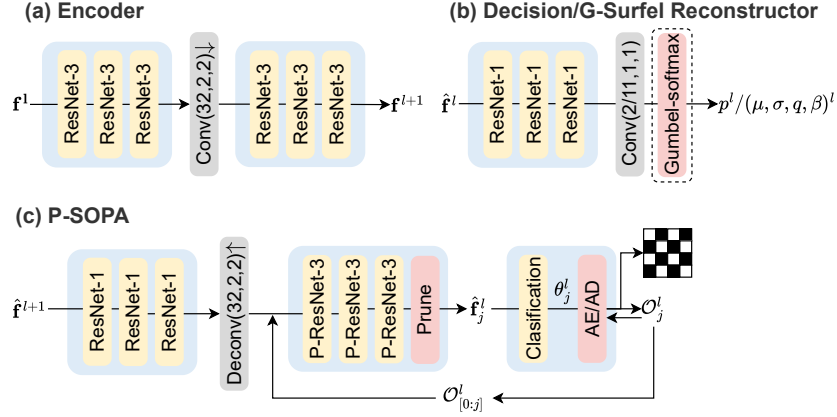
(a) Encoder

$\mathbf{f}^{1}$

ResNet-3

ResNet-3

ResNet-3

Conv(32,2,2)↓

ResNet-3

ResNet-3

ResNet-3

$\mathbf{f}^{l+1}$

(b) Decision/G-Surfel Reconstructor

$\hat{\mathbf{f}}^{l}$

ResNet-1

ResNet-1

ResNet-1

Conv(2/11,1,1)

Gumbel-softmax

$p^{l}/(\mu,\sigma,q,\beta)^{l}$

(c) P-SOPA

$\hat{\mathbf{f}}^{l+1}$

ResNet-1

ResNet-1

ResNet-1

Deconv(32,2,2)↑

P-ResNet-3

P-ResNet-3

P-ResNet-3

Prune

$\hat{\mathbf{f}}_{j}^{l}$

Clasification

$\theta_{j}^{l}$

AE/AD

$\mathcal{O}_{j}^{l}$

$\mathcal{O}_{[0:j]}^{l}$